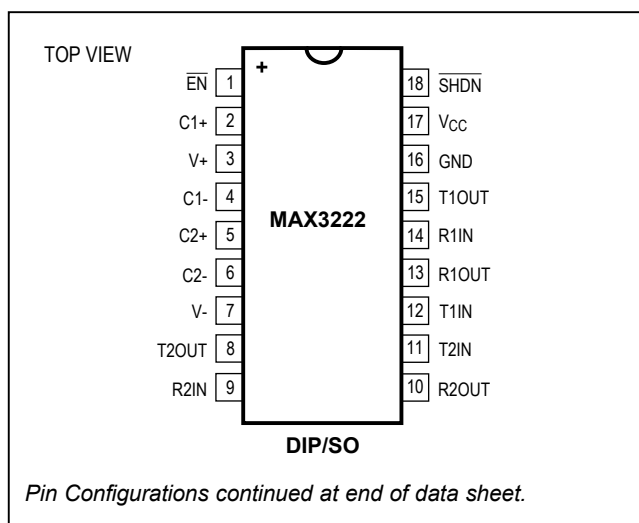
TOP VIEW

$\overline{EN}$ 1
C1+ 2
V+ 3
C1- 4
C2+ 5
C2- 6
V- 7
T2OUT 8
R2IN 9

+

MAX3222

18 $\overline{SHDN}$
17 $V_{CC}$
16 GND
15 T1OUT
14 R1IN
13 R1OUT
12 T1IN
11 T2IN
10 R2OUT

DIP/SO

Pin Configurations continued at end of data sheet.